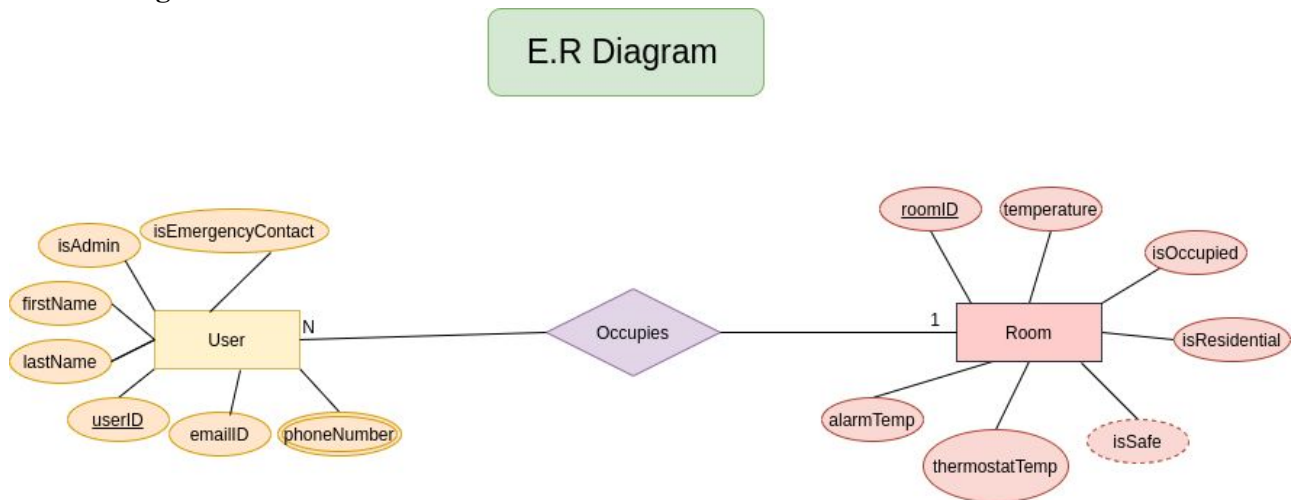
E.R Diagram

isAdmin

isEmergencyContact

firstName

User

N

lastName

userID

emailID

phoneNumber

Occupies

1

roomID

temperature

isOccupied

Room

isResidential

alarmTemp

thermostatTemp

isSafe